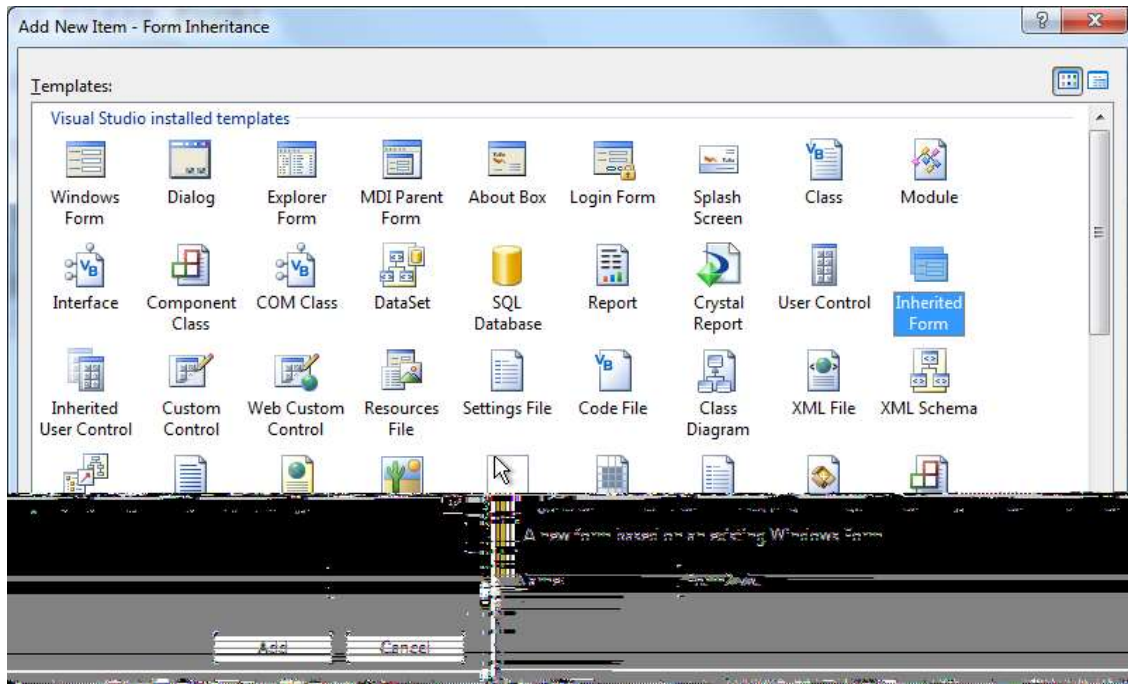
Add New Item - Form Inheritance

Templates:

Visual Studio installed templates

Windows Form
Dialog
Explorer Form
MDI Parent Form
About Box
Login Form
Splash Screen
Class
Module
Interface
Component Class
COM Class
DataSet
SQL Database
Report
Crystal Report
User Control
Inherited Form
Inherited User Control
Custom Control
Web Custom Control
Resources File
Settings File
Code File
Class Diagram
XML File
XML Schema

A new form based on an existing Windows Form

Name: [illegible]

Add
Cancel